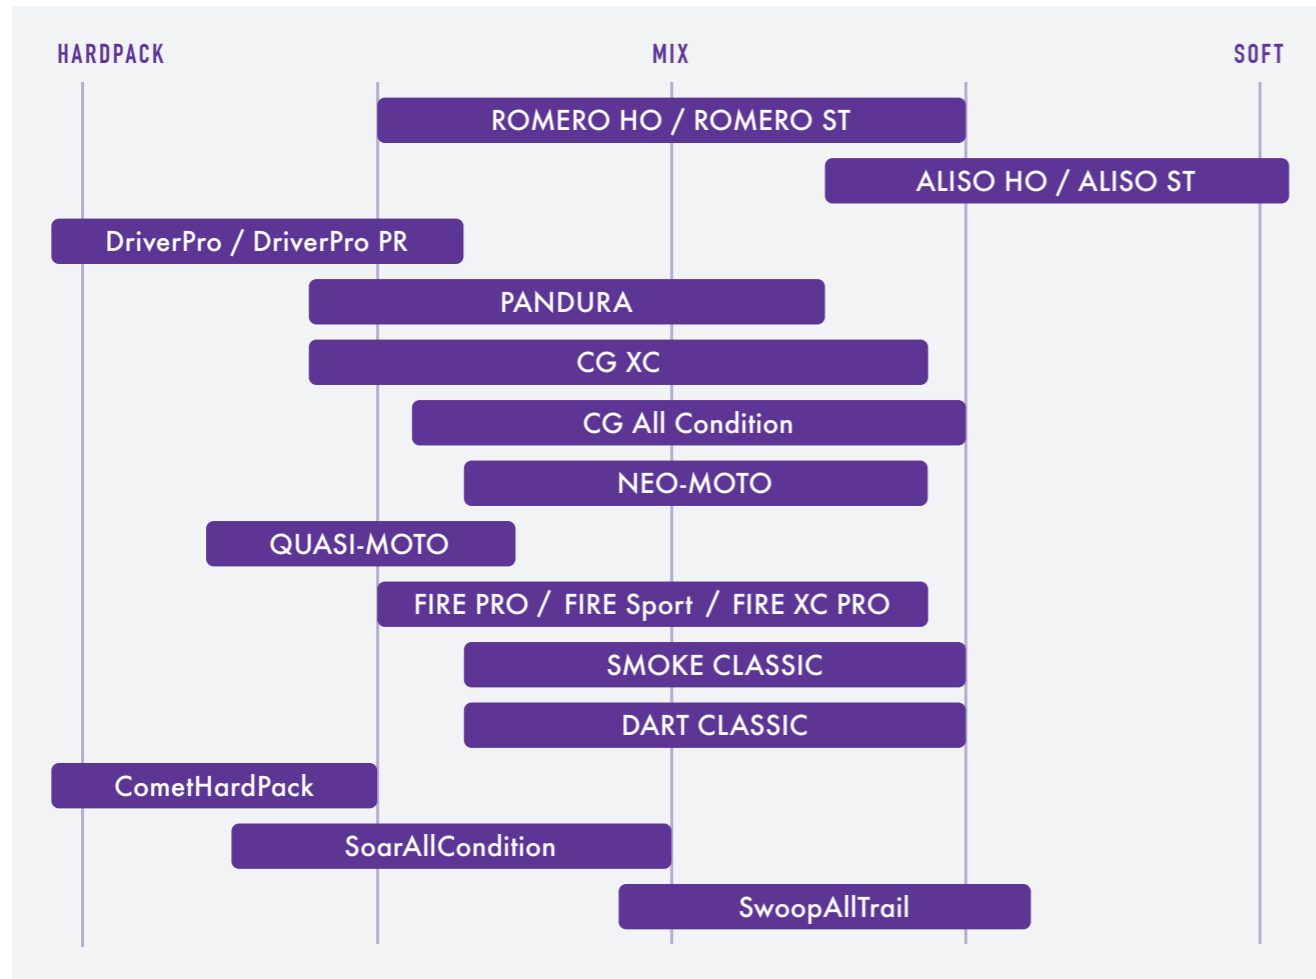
HARDPACK MIX SOFT

ROMERO HO / ROMERO ST

ALISO HO / ALISO ST

DriverPro / DriverPro PR

PANDURA

CG XC

CG All Condition

NEO-MOTO

QUASI-MOTO

FIRE PRO / FIRE Sport / FIRE XC PRO

SMOKE CLASSIC

DART CLASSIC

CometHardPack

SoarAllCondition

SwoopAllTrail